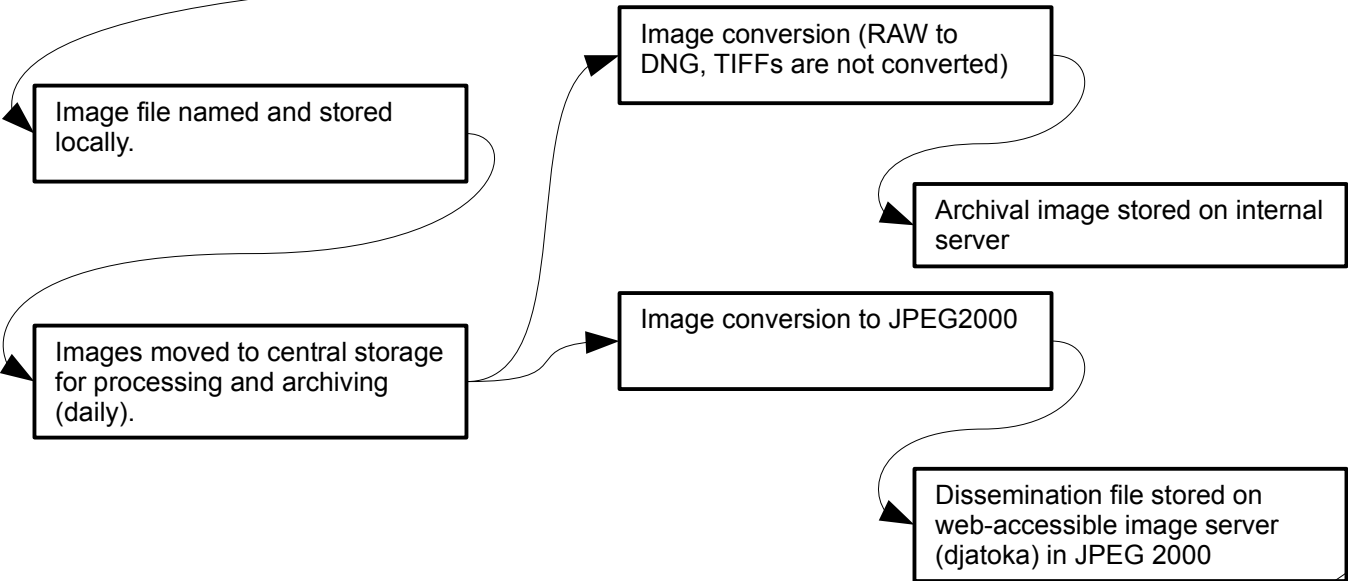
Image file named and stored locally.

Images moved to central storage for processing and archiving (daily).

Image conversion (RAW to DNG, TIFFs are not converted)

Archival image stored on internal server

Image conversion to JPEG2000

Dissemination file stored on web-accessible image server (djatoka) in JPEG 2000